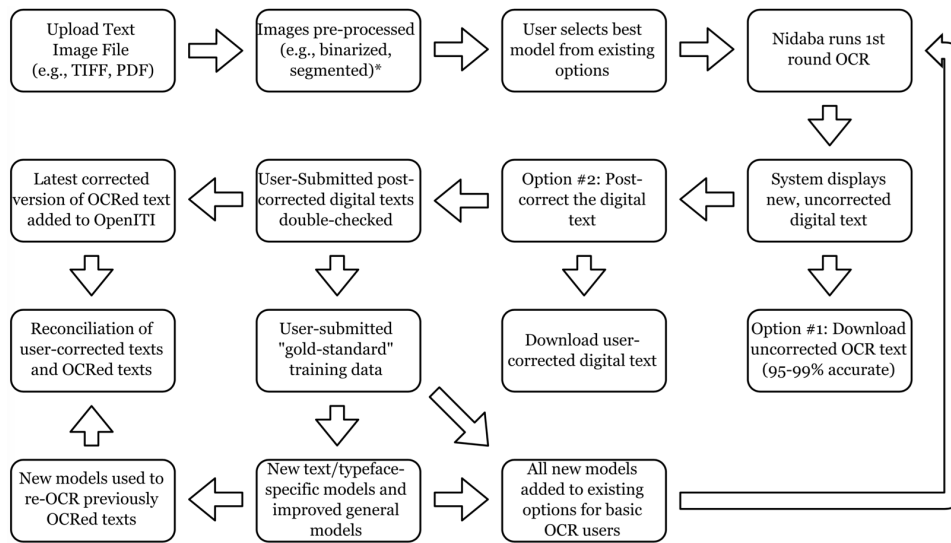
Upload Text Image File (e.g., TIFF, PDF)

Images pre-processed (e.g., binarized, segmented)*

User selects best model from existing options

Nidaba runs 1st round OCR

System displays new, uncorrected digital text

Option #2: Post-correct the digital text

User-Submitted post-corrected digital texts double-checked

Latest corrected version of OCRed text added to OpenITI

Option #1: Download uncorrected OCR text (95-99% accurate)

Download user-corrected digital text

User-submitted "gold-standard" training data

Reconciliation of user-corrected texts and OCRed texts

New models used to re-OCR previously OCRed texts

New text/typeface-specific models and improved general models

All new models added to existing options for basic OCR users